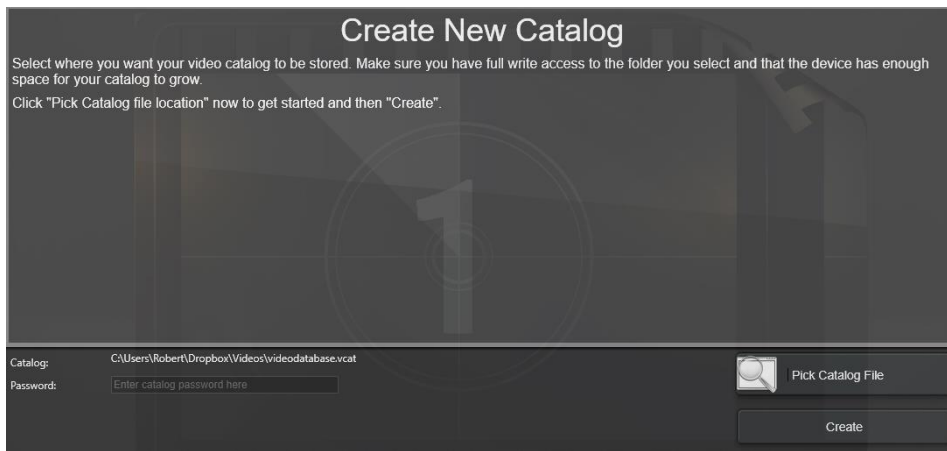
Create New Catalog

Select where you want your video catalog to be stored. Make sure you have full write access to the folder you select and that the device has enough space for your catalog to grow.

Click "Pick Catalog file location" now to get started and then "Create".

Catalog: C:\Users\Robert\Dropbox\Videos\videodatabase.vcat

Password: Enter catalog password here

Pick Catalog File

Create